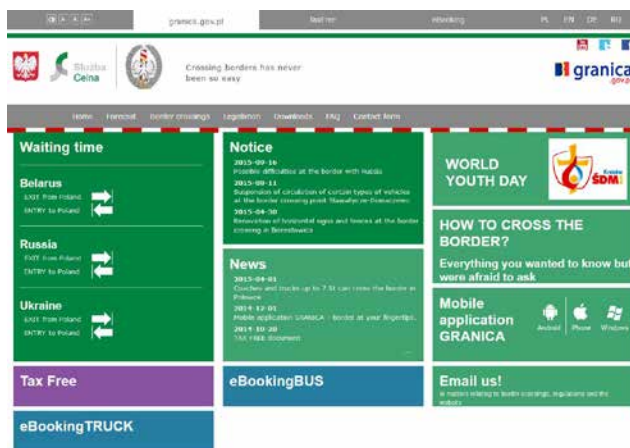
granica.gov.pl | fast ree | eBooking | PL EN DE RU

Służba Celna

Crossing borders has never been so easy

granica .gov.pl

Home Forecast Border crossings Legislation Downloads FAQ Contact form

Waiting time

Belarus
EXIT from Poland
ENTRY to Poland

Russia
EXIT from Poland
ENTRY to Poland

Ukraine
EXIT from Poland
ENTRY to Poland

Notice
2015-09-16
Possible difficulties at the border with Russia
2015-09-11
Suspension of circulation of certain types of vehicles at the border crossing point Sławatycze-Domaczewo
2015-04-30
Renovation of horizontal signs and fences at the border crossing in Bezledy

News
2015-04-01
Coaches and trucks up to 7.5t can cross the border in Połowce
2014-12-01
Mobile application GRANICA - border at your fingertips.
2014-10-20
TAX FREE document

WORLD YOUTH DAY

Kraków ŚDM

HOW TO CROSS THE BORDER?
Everything you wanted to know but were afraid to ask

Mobile application GRANICA
Android iPhone Windows

Tax Free

eBookingBUS

Email us!
In matters relating to border crossings, regulations and the website

eBookingTRUCK